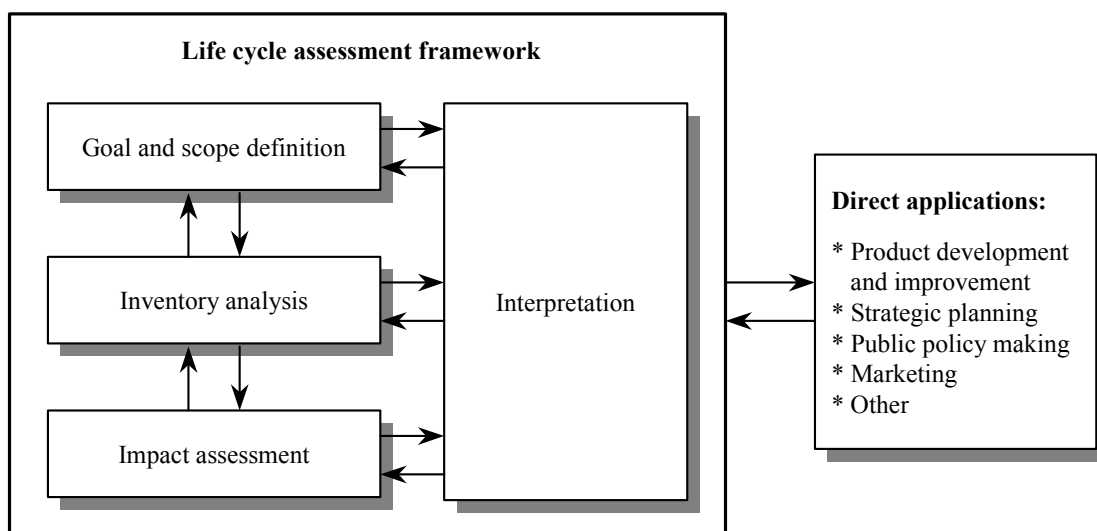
Life cycle assessment framework

Goal and scope definition

Inventory analysis

Impact assessment

Interpretation

Direct applications:

* Product development and improvement
* Strategic planning
* Public policy making
* Marketing
* Other